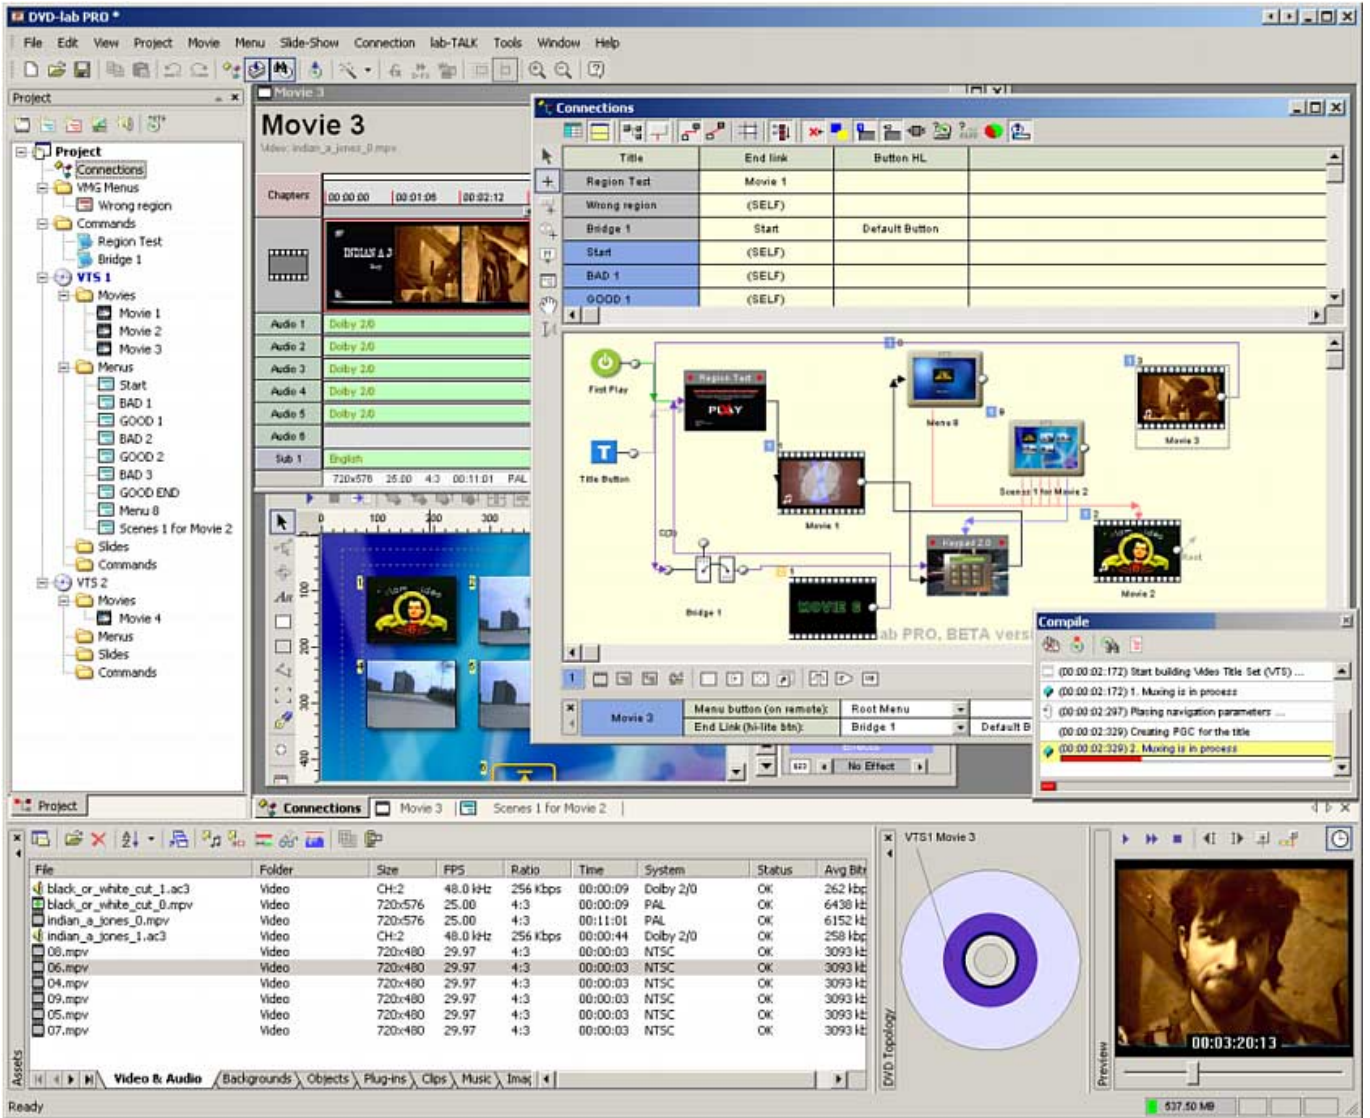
DVD-lab PRO *

File Edit View Project Movie Menu Slide-Show Connection lab-TALK Tools Window Help

Project

Project
Connections
VMG Menus
Wrong region
Commands
Region Test
Bridge 1
VTS 1
Movies
Movie 1
Movie 2
Movie 3
Menus
Start
BAD 1
GOOD 1
BAD 2
GOOD 2
BAD 3
GOOD END
Menu 8
Scenes 1 for Movie 2
Slides
Commands
VTS 2
Movies
Movie 4
Menus
Slides
Commands

Movie 3

Movie 3
Video: indian_a_jones_0.mpv

Chapters 00:00:00 00:01:06 00:02:12

Audio 1 Dolby 2/0
Audio 2 Dolby 2/0
Audio 3 Dolby 2/0
Audio 4 Dolby 2/0
Audio 5 Dolby 2/0
Audio 6
Sub 1 English
720x576 25.00 4:3 00:11:01 PAL

Connections

| Title | End link | Button HL |
|---|---|---|
| Region Test | Movie 1 | |
| Wrong region | (SELF) | |
| Bridge 1 | Start | Default Button |
| Start | (SELF) | |
| BAD 1 | (SELF) | |
| GOOD 1 | (SELF) | |

First Play
Region Test
PLAY
Menu 8
Movie 3
Title Button
Movie 1
Scenes 1 for Movie 2
Keypad 2.0
Bridge 1
MOVIE 8
Movie 2
lab PRO, BETA vers

Movie 3
Menu button (on remote): Root Menu
End Link (hi-lite btn): Bridge 1
Default B
No Effect

Compile
(00:00:02:172) Start building Video Title Set (VTS) ...
(00:00:02:172) 1. Muxing is in process
(00:00:02:297) Placing navigation parameters ...
(00:00:02:329) Creating PGC for the title
(00:00:02:329) 2. Muxing is in process

Project
Connections Movie 3 Scenes 1 for Movie 2

| File | Folder | Size | FPS | Ratio | Time | System | Status | Avg Bitr |
|---|---|---|---|---|---|---|---|---|
| black_or_white_cut_1.ac3 | Video | CH:2 | 48.0 kHz | 256 Kbps | 00:00:09 | Dolby 2/0 | OK | 262 kbp |
| black_or_white_cut_0.mpv | Video | 720x576 | 25.00 | 4:3 | 00:00:09 | PAL | OK | 6438 kb |
| indian_a_jones_0.mpv | Video | 720x576 | 25.00 | 4:3 | 00:11:01 | PAL | OK | 6152 kb |
| indian_a_jones_1.ac3 | Video | CH:2 | 48.0 kHz | 256 Kbps | 00:00:44 | Dolby 2/0 | OK | 258 kbp |
| 08.mpv | Video | 720x480 | 29.97 | 4:3 | 00:00:03 | NTSC | OK | 3093 kb |
| 06.mpv | Video | 720x480 | 29.97 | 4:3 | 00:00:03 | NTSC | OK | 3093 kb |
| 04.mpv | Video | 720x480 | 29.97 | 4:3 | 00:00:03 | NTSC | OK | 3093 kb |
| 09.mpv | Video | 720x480 | 29.97 | 4:3 | 00:00:03 | NTSC | OK | 3093 kb |
| 05.mpv | Video | 720x480 | 29.97 | 4:3 | 00:00:03 | NTSC | OK | 3093 kb |
| 07.mpv | Video | 720x480 | 29.97 | 4:3 | 00:00:03 | NTSC | OK | 3093 kb |

Assets
Video & Audio Backgrounds Objects Plug-ins Clips Music Imag

VTS1 Movie 3
DVD Topology
Preview
00:03:20:13

Ready
537.50 MB